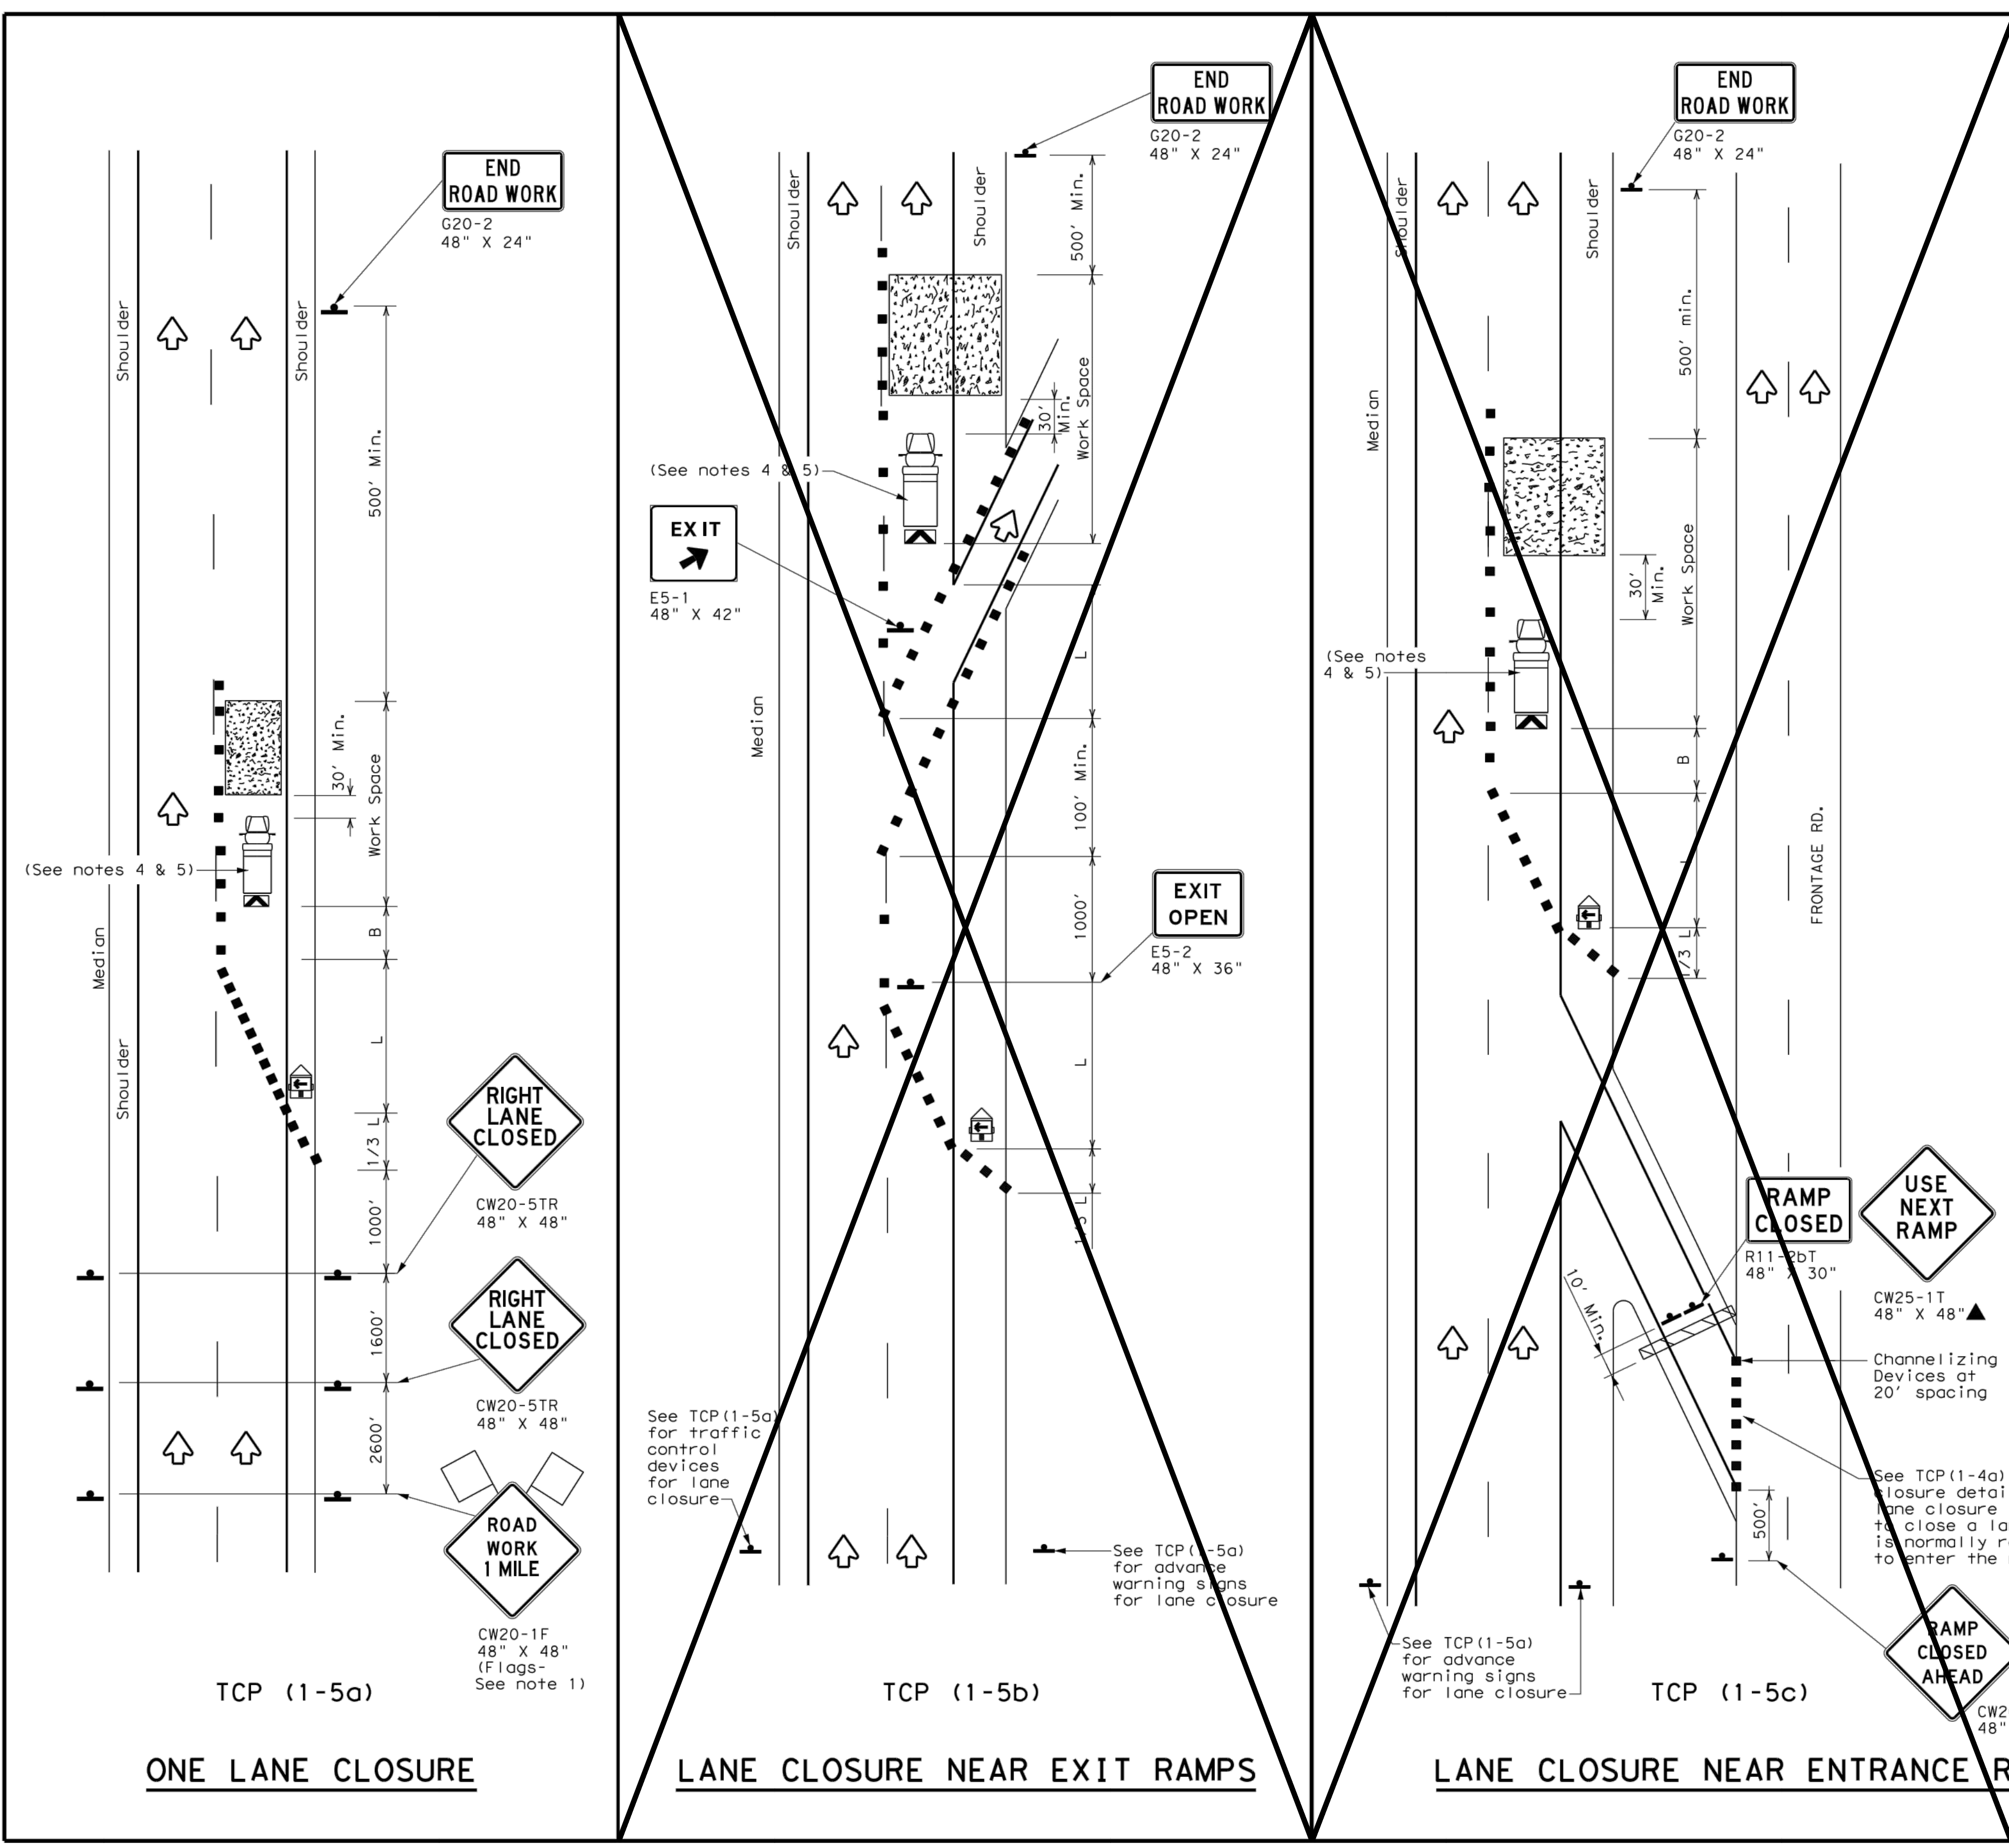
END ROAD WORK
G20-2
48" X 24"

Shoulder
Shoulder
Median
Shoulder

500' Min.
30' Min.
Work Space
B
L
1/3 L
1000'
1600'
2600'

(See notes 4 & 5)

RIGHT LANE CLOSED
CW20-5TR
48" X 48"

RIGHT LANE CLOSED
CW20-5TR
48" X 48"

ROAD WORK 1 MILE
CW20-1F
48" X 48"
(Flags-
See note 1)

TCP (1-5a)

ONE LANE CLOSURE

END ROAD WORK
G20-2
48" X 24"

Shoulder
Shoulder
Median

500' Min.
30' Min.
Work Space
L
100' Min.
1000'
L
1/3 L

(See notes 4 & 5)

EXIT
E5-1
48" X 42"

EXIT OPEN
E5-2
48" X 36"

See TCP(1-5a) for traffic control devices for lane closure

See TCP(1-5a) for advance warning signs for lane closure

TCP (1-5b)

LANE CLOSURE NEAR EXIT RAMPS

END ROAD WORK
G20-2
48" X 24"

Shoulder
Shoulder
Median
FRONTAGE RD.

500' min.
30' Min.
Work Space
B
1/3 L
10' Min.
500'

(See notes 4 & 5)

RAMP CLOSED
R11-2bT
48" X 30"

USE NEXT RAMP
CW25-1T
48" X 48"▲

Channelizing Devices at 20' spacing

See TCP(1-4a) closure detai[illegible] lane closure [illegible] to close a la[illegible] is normally r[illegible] to enter the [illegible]

RAMP CLOSED AHEAD
CW2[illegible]
48"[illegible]

See TCP(1-5a) for advance warning signs for lane closure

TCP (1-5c)

LANE CLOSURE NEAR ENTRANCE R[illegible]